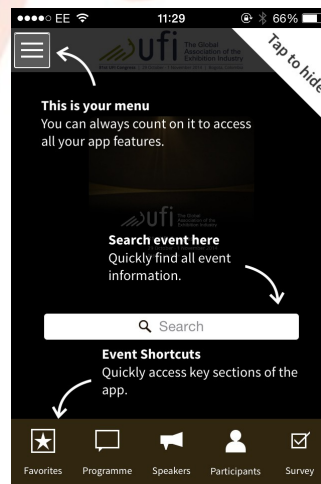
●●●●○ EE 11:29 66%

ufi The Global Association of the Exhibition Industry

Tap to hide

This is your menu
You can always count on it to access all your app features.

ufi The Global Association of the Exhibition Industry

Search event here
Quickly find all event information.

Search

Event Shortcuts
Quickly access key sections of the app.

Favorites Programme Speakers Participants Survey